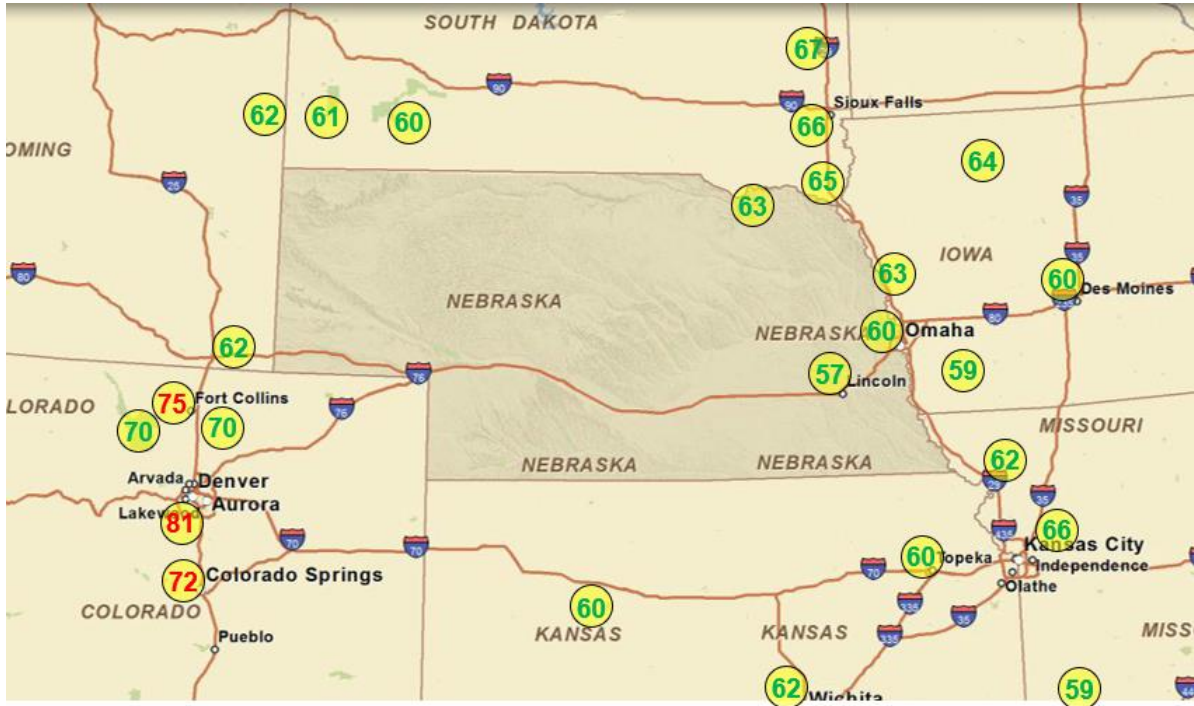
SOUTH DAKOTA
67
62 61 60
90
90
Sioux Falls
66
OMING
64
25
65
63
35
IOWA
63
35
80
60 Des Moines
NEBRASKA
80
NEBRASKA 60 Omaha
62
76
57 Lincoln
59
LORADO
75 Fort Collins
76
70 70
MISSOURI
62
Arvada Denver
NEBRASKA NEBRASKA
29
Aurora
35
Lakewood 81
435
66
70
70
Kansas City
60 Topeka
Independence
70
72 Colorado Springs
Olathe
335
35
COLORADO
60
335
KANSAS
KANSAS
MISS
Pueblo
62 Wichita
59